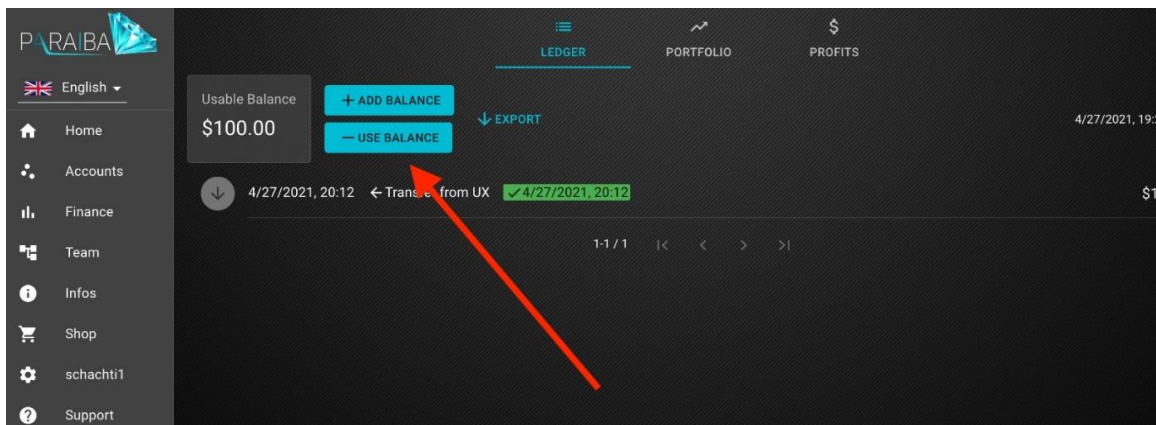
PARAIBA

English

Home
Accounts
Finance
Team
Infos
Shop
schachti1
Support

LEDGER
PORTFOLIO
PROFITS

Usable Balance
$100.00

+ ADD BALANCE
— USE BALANCE

EXPORT

4/27/2021, 19:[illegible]

4/27/2021, 20:12 ← Trans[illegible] from UX ✓4/27/2021, 20:12

$1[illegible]

1-1 / 1